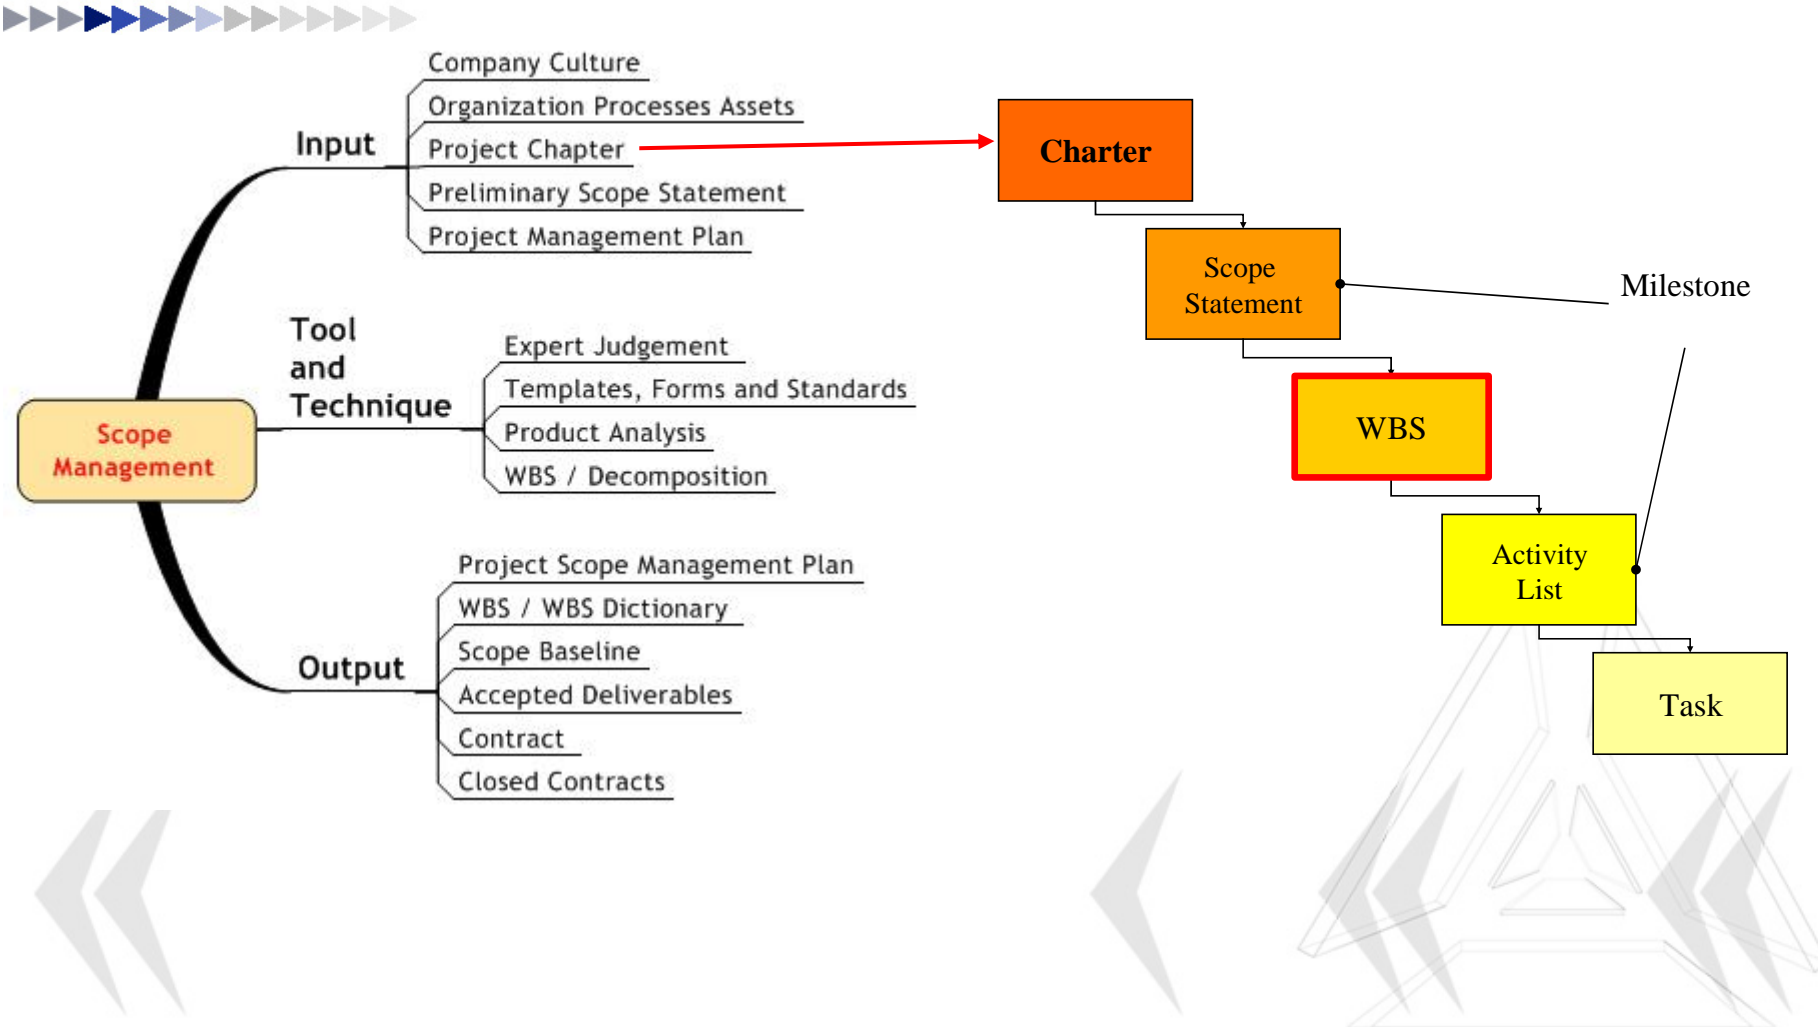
Scope Management

Input

Company Culture
Organization Processes Assets
Project Chapter
Preliminary Scope Statement
Project Management Plan

Tool and Technique

Expert Judgement
Templates, Forms and Standards
Product Analysis
WBS / Decomposition

Output

Project Scope Management Plan
WBS / WBS Dictionary
Scope Baseline
Accepted Deliverables
Contract
Closed Contracts

Charter
Scope Statement
Milestone
WBS
Activity List
Task